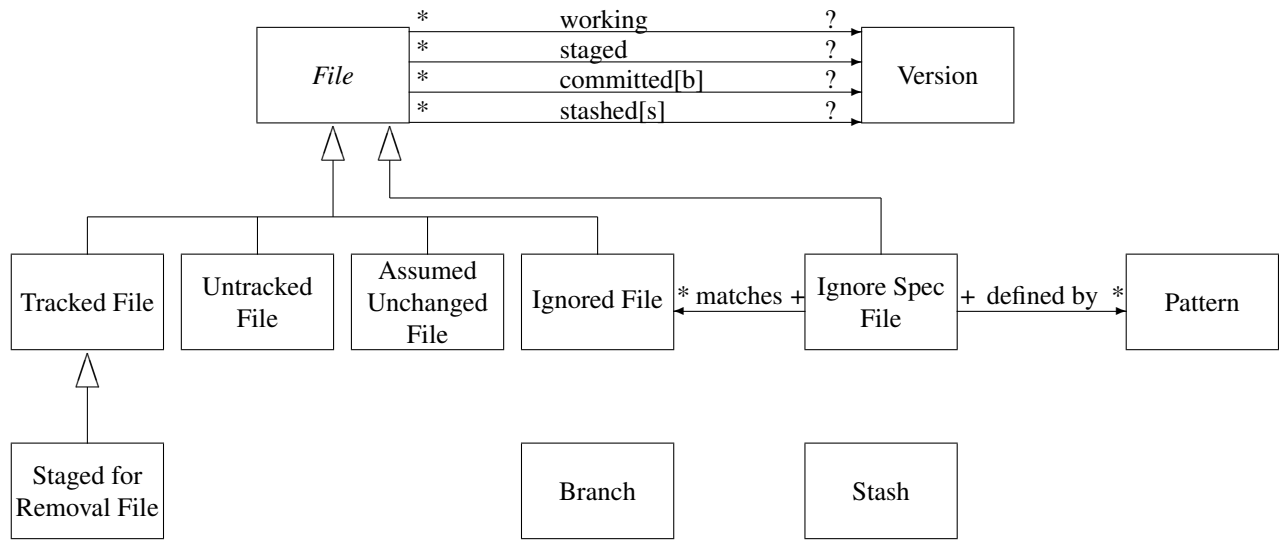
*
working
?
*
staged
?
*
committed[b]
?
*
stashed[s]
?

File

Version

Tracked File

Untracked File

Assumed Unchanged File

Ignored File

* matches +

Ignore Spec File

+ defined by *

Pattern

Staged for Removal File

Branch

Stash